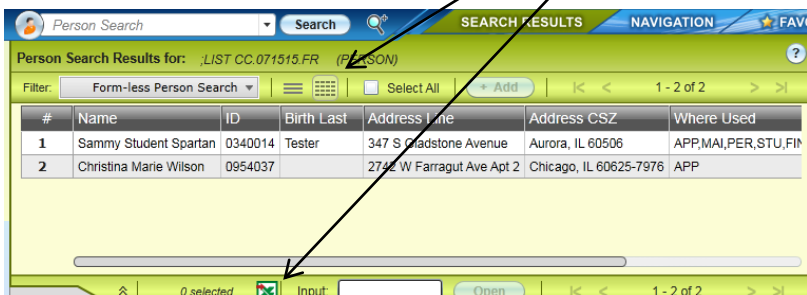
Person Search

Search

SEARCH RESULTS

NAVIGATION

FAV

Person Search Results for: ;LIST CC.071515.FR (PERSON)

?

Filter: Form-less Person Search

Select All

+ Add

1 - 2 of 2

| # | Name | ID | Birth Last | Address Line | Address CSZ | Where Used |
|---|---|---|---|---|---|---|
| 1 | Sammy Student Spartan | 0340014 | Tester | 347 S Gladstone Avenue | Aurora, IL 60506 | APP,MAI,PER,STU,FI |
| 2 | Christina Marie Wilson | 0954037 | | 2742 W Farragut Ave Apt 2 | Chicago, IL 60625-7976 | APP |

0 selected

Input:

Open

1 - 2 of 2